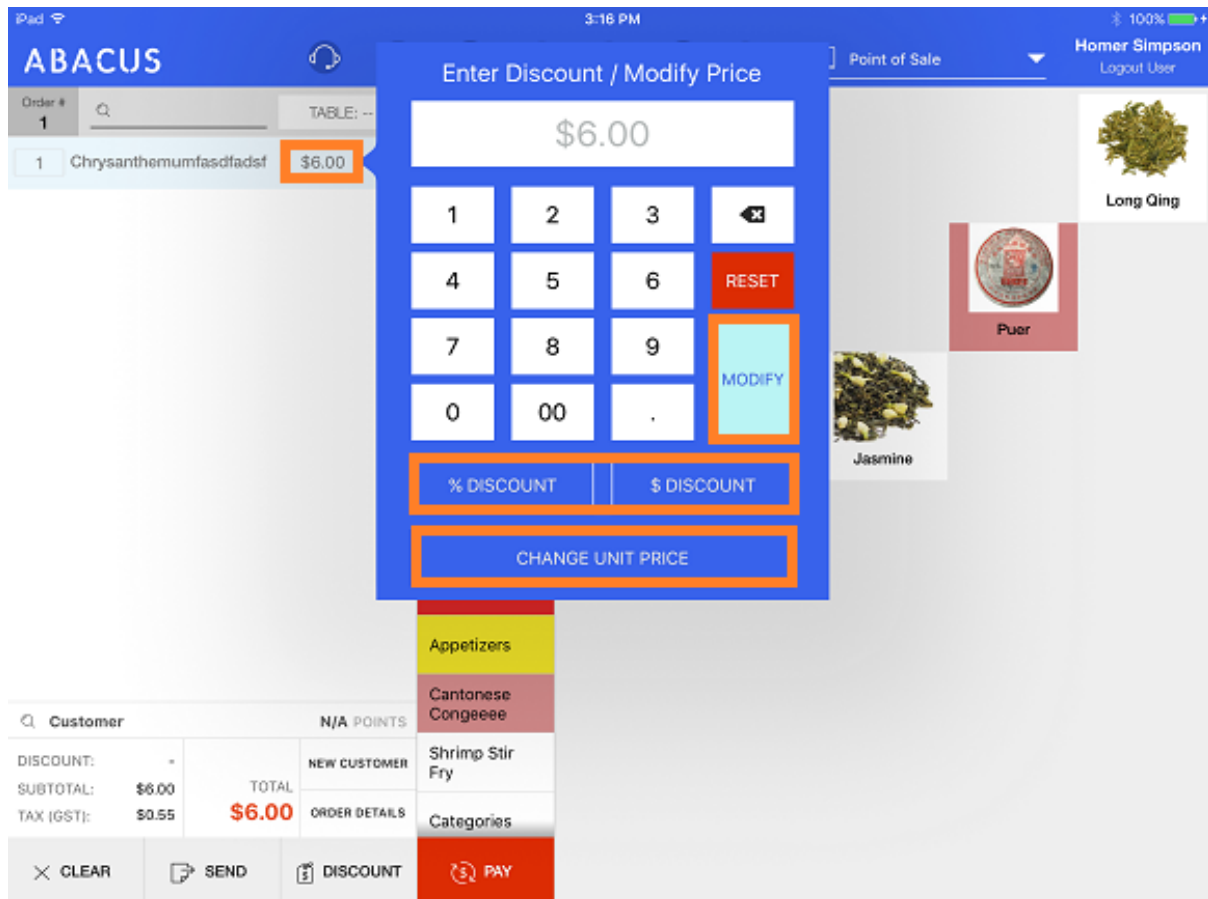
iPad 3:16 PM 100%

ABACUS

Point of Sale

Homer Simpson
Logout User

Order #
1

TABLE: --

1 Chrysanthemumfasdfadsf $6.00

Enter Discount / Modify Price

$6.00

| 1 | 2 | 3 | ⌫ |
|---|---|---|---|
| 4 | 5 | 6 | RESET |
| 7 | 8 | 9 | MODIFY |
| 0 | 00 | . | |

% DISCOUNT | $ DISCOUNT

CHANGE UNIT PRICE

Long Qing

Puer

Jasmine

Appetizers

Cantonese Congeeee

Shrimp Stir Fry

Categories

Customer N/A POINTS

DISCOUNT: -
SUBTOTAL: $6.00
TAX (GST): $0.55

TOTAL
$6.00

NEW CUSTOMER

ORDER DETAILS

CLEAR

SEND

DISCOUNT

PAY